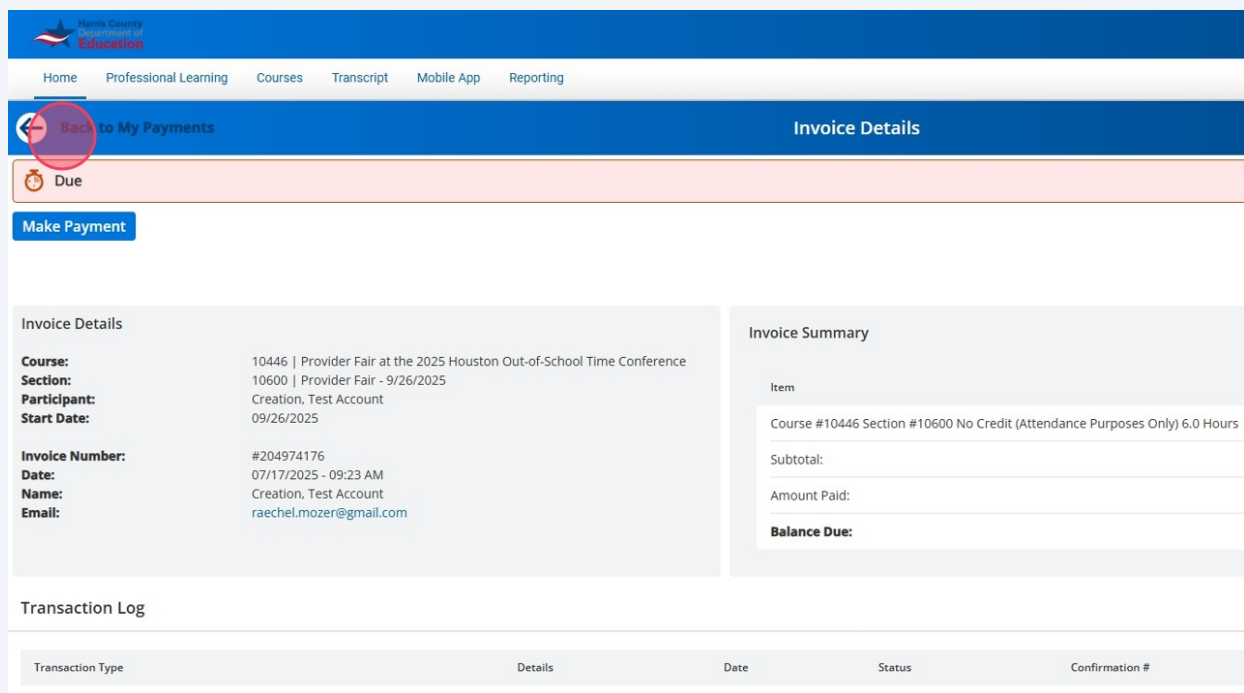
Harris County Department of Education

Home Professional Learning Courses Transcript Mobile App Reporting

Back to My Payments

Invoice Details

Due

Make Payment

Invoice Details

Course: 10446 | Provider Fair at the 2025 Houston Out-of-School Time Conference
Section: 10600 | Provider Fair - 9/26/2025
Participant: Creation, Test Account
Start Date: 09/26/2025

Invoice Number: #204974176
Date: 07/17/2025 - 09:23 AM
Name: Creation, Test Account
Email: raechel.mozer@gmail.com

Invoice Summary

Item

Course #10446 Section #10600 No Credit (Attendance Purposes Only) 6.0 Hours

Subtotal:

Amount Paid:

Balance Due:

Transaction Log

| Transaction Type | Details | Date | Status | Confirmation # |
|---|---|---|---|---|